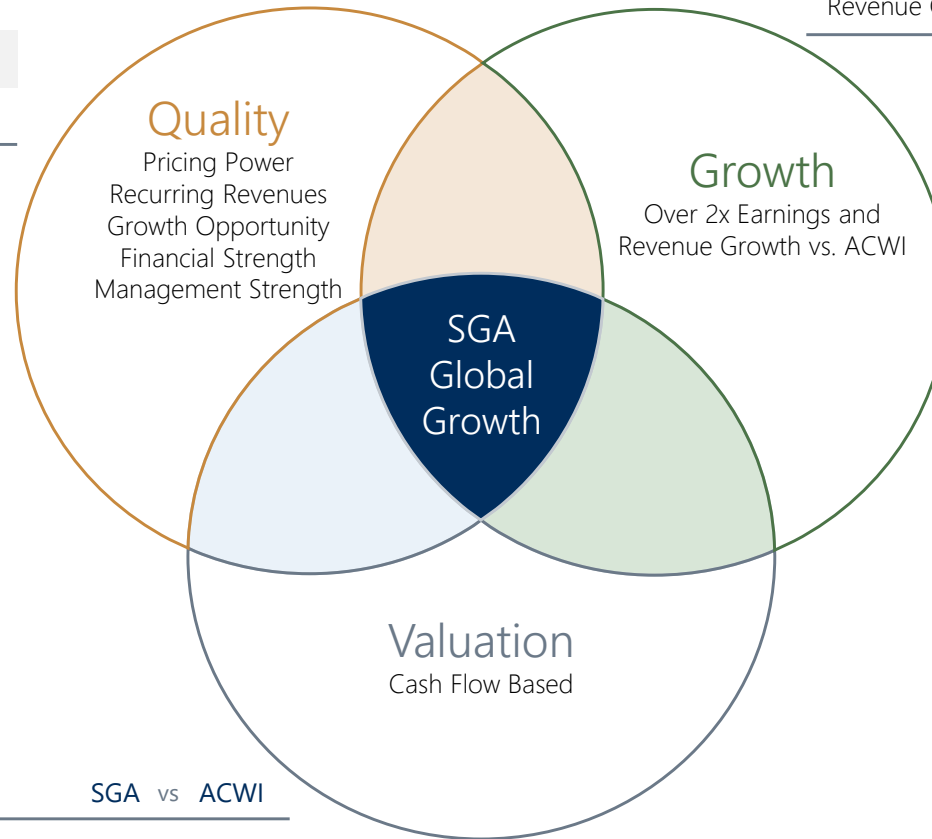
Revenue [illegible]

Quality
Pricing Power
Recurring Revenues
Growth Opportunity
Financial Strength
Management Strength

Growth
Over 2x Earnings and Revenue Growth vs. ACWI

SGA Global Growth

Valuation
Cash Flow Based

SGA vs ACWI